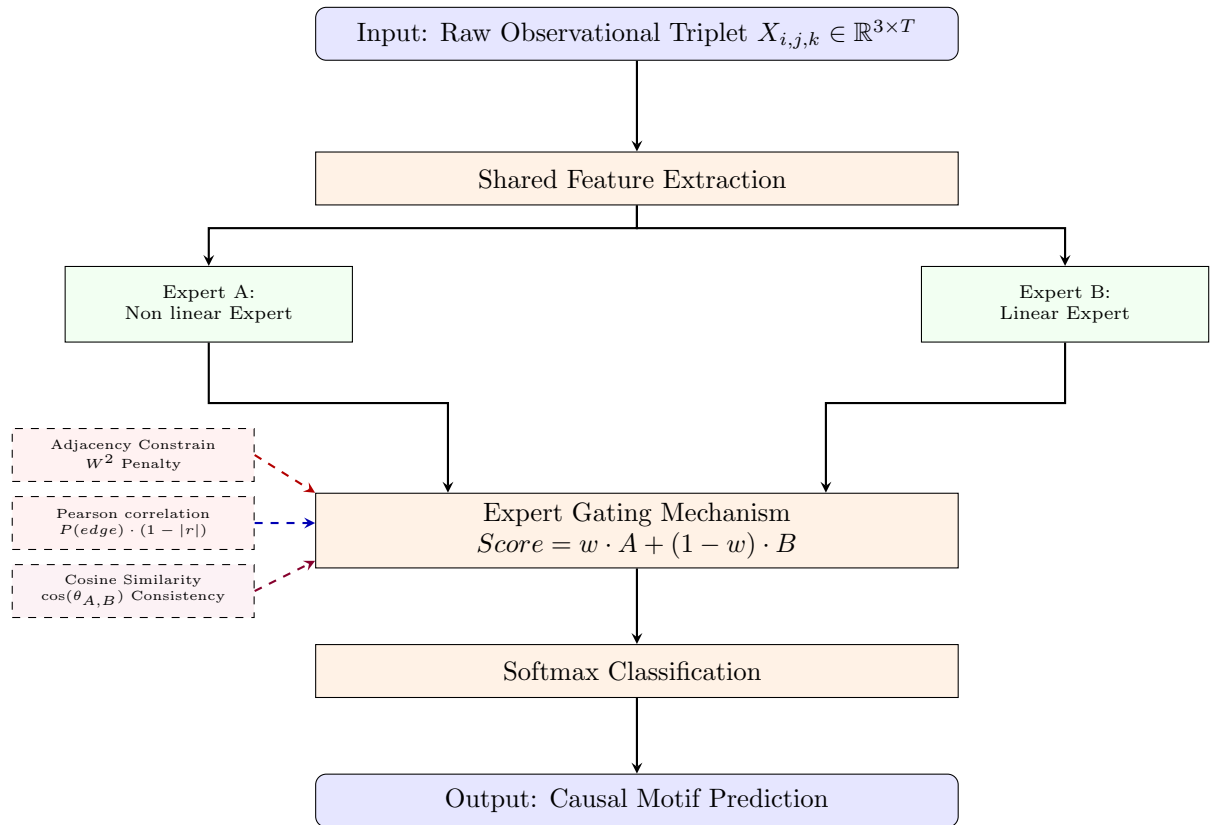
Input: Raw Observational Triplet $X_{i,j,k} \in \mathbb{R}^{3\times T}$

Shared Feature Extraction

Expert A:
Non linear Expert

Expert B:
Linear Expert

Adjacency Constrain
$W^2$ Penalty

Pearson correlation
$P(edge) \cdot (1 - |r|)$

Cosine Similarity
$\cos(\theta_{A,B})$ Consistency

Expert Gating Mechanism
$Score = w \cdot A + (1 - w) \cdot B$

Softmax Classification

Output: Causal Motif Prediction